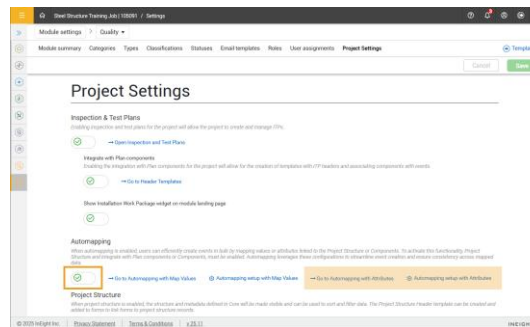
Steel Structure Training Job / 105091 / Settings

Module settings > Quality

Module summary Categories Types Classifications Statuses Email templates Roles User assignments Project Settings

Templa

Cancel Save

Project Settings

Inspection & Test Plans

Enabling Inspection and test plans for the project will allow the project to create and manage ITPs.

→ Open Inspection and Test Plans

Integrate with Plan components

Enabling the integration with Plan components for the project will allow for the creation of templates with ITP headers and associating components with events.

→ Go to Header Templates

Show Installation Work Package widget on module landing page

Automapping

When automapping is enabled, users can efficiently create events in bulk by mapping values or attributes linked to the Project Structure or Components. To activate this functionality, Project Structure and Integrate with Plan components or Components, must be enabled. Automapping leverages these configurations to streamline event creation and ensure consistency across mapped data.

→ Go to Automapping with Map Values Automapping setup with Map Values → Go to Automapping with Attributes Automapping setup with Attributes

Project Structure

When project structure is enabled, the structure and metadata defined in Core will be made visible and can be used to sort and filter data. The Project Structure header template can be created and added to forms to link forms to project structure records.

© 2025 InEight Inc. Privacy Statement Terms & Conditions v 25.11